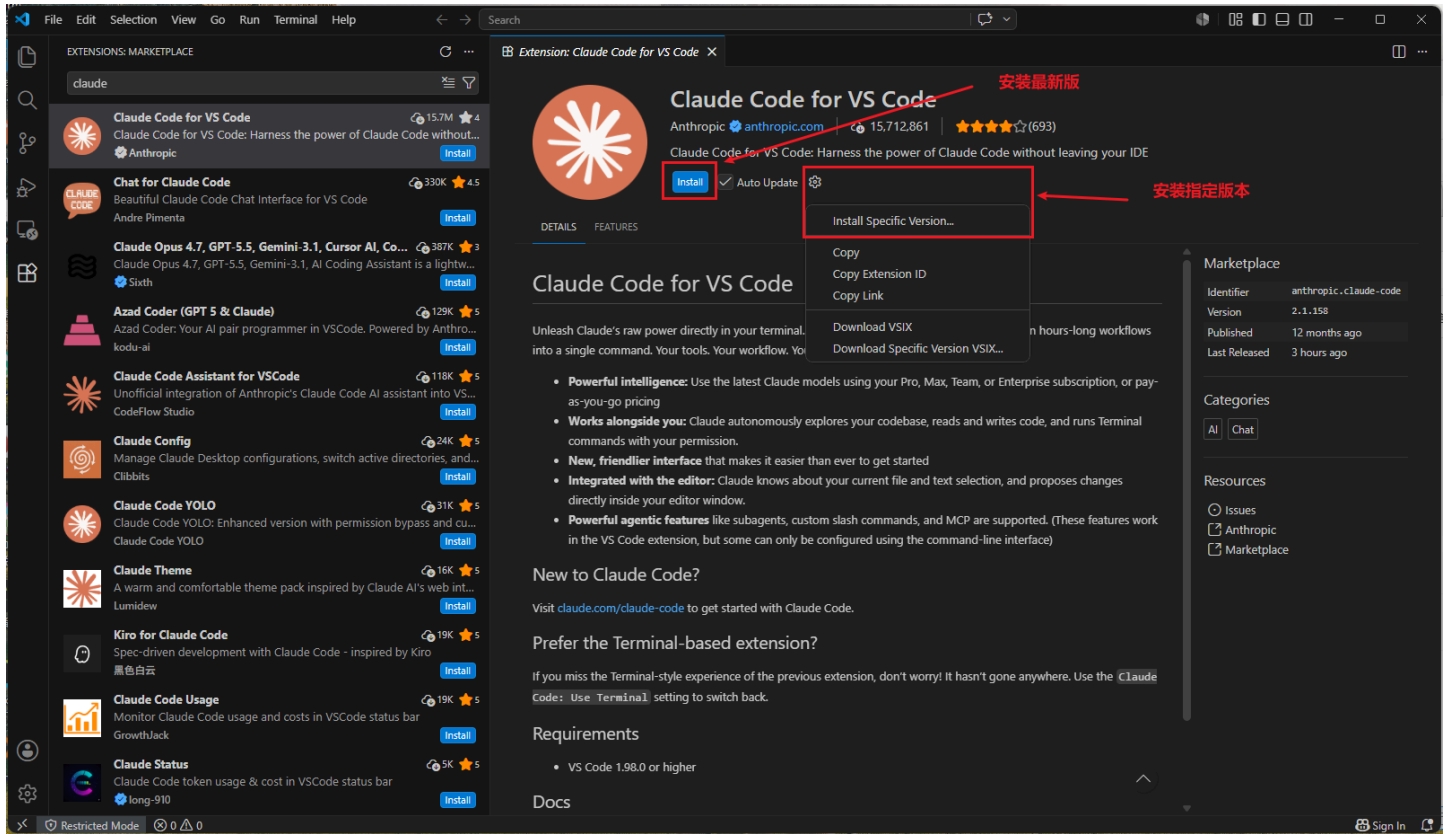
File Edit Selection View Go Run Terminal Help
Search

EXTENSIONS: MARKETPLACE
claude

Claude Code for VS Code 15.7M 4
Claude Code for VS Code: Harness the power of Claude Code without...
Anthropic
Install

Chat for Claude Code 330K 4.5
Beautiful Claude Code Chat Interface for VS Code
Andre Pimenta
Install

Claude Opus 4.7, GPT-5.5, Gemini-3.1, Cursor AI, Co... 387K 3
Claude Opus 4.7, GPT-5.5, Gemini-3.1, AI Coding Assistant is a lightw...
Sixth
Install

Azad Coder (GPT 5 & Claude) 129K 5
Azad Coder: Your AI pair programmer in VSCode. Powered by Anthro...
kodu-ai
Install

Claude Code Assistant for VSCode 118K 5
Unofficial integration of Anthropic's Claude Code AI assistant into VS...
CodeFlow Studio
Install

Claude Config 24K 5
Manage Claude Desktop configurations, switch active directories, and...
Clibbits
Install

Claude Code YOLO 31K 5
Claude Code YOLO: Enhanced version with permission bypass and cu...
Claude Code YOLO
Install

Claude Theme 16K 5
A warm and comfortable theme pack inspired by Claude AI's web int...
Lumidew
Install

Kiro for Claude Code 19K 5
Spec-driven development with Claude Code - inspired by Kiro
黑色白云
Install

Claude Code Usage 19K 5
Monitor Claude Code usage and costs in VSCode status bar
GrowthJack
Install

Claude Status 5K 5
Claude Code token usage & cost in VSCode status bar
long-910
Install

Extension: Claude Code for VS Code

安装最新版

Claude Code for VS Code
Anthropic anthropic.com 15,712,861 (693)
Claude Code for VS Code: Harness the power of Claude Code without leaving your IDE
Install Auto Update

安装指定版本

Install Specific Version...
Copy
Copy Extension ID
Copy Link
Download VSIX
Download Specific Version VSIX...

DETAILS FEATURES

Claude Code for VS Code

Unleash Claude's raw power directly in your terminal. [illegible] hours-long workflows into a single command. Your tools. Your workflow. Yo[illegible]

- **Powerful intelligence:** Use the latest Claude models using your Pro, Max, Team, or Enterprise subscription, or pay-as-you-go pricing
- **Works alongside you:** Claude autonomously explores your codebase, reads and writes code, and runs Terminal commands with your permission.
- **New, friendlier interface** that makes it easier than ever to get started
- **Integrated with the editor:** Claude knows about your current file and text selection, and proposes changes directly inside your editor window.
- **Powerful agentic features** like subagents, custom slash commands, and MCP are supported. (These features work in the VS Code extension, but some can only be configured using the command-line interface)

New to Claude Code?

Visit claude.com/claude-code to get started with Claude Code.

Prefer the Terminal-based extension?

If you miss the Terminal-style experience of the previous extension, don't worry! It hasn't gone anywhere. Use the `Claude Code: Use Terminal` setting to switch back.

Requirements

- VS Code 1.98.0 or higher

Docs

Marketplace
| Identifier | anthropic.claude-code |
|---|---|
| Version | 2.1.158 |
| Published | 12 months ago |
| Last Released | 3 hours ago |

Categories
AI Chat

Resources
Issues
Anthropic
Marketplace

Restricted Mode ⊗ 0 ⚠ 0
Sign In